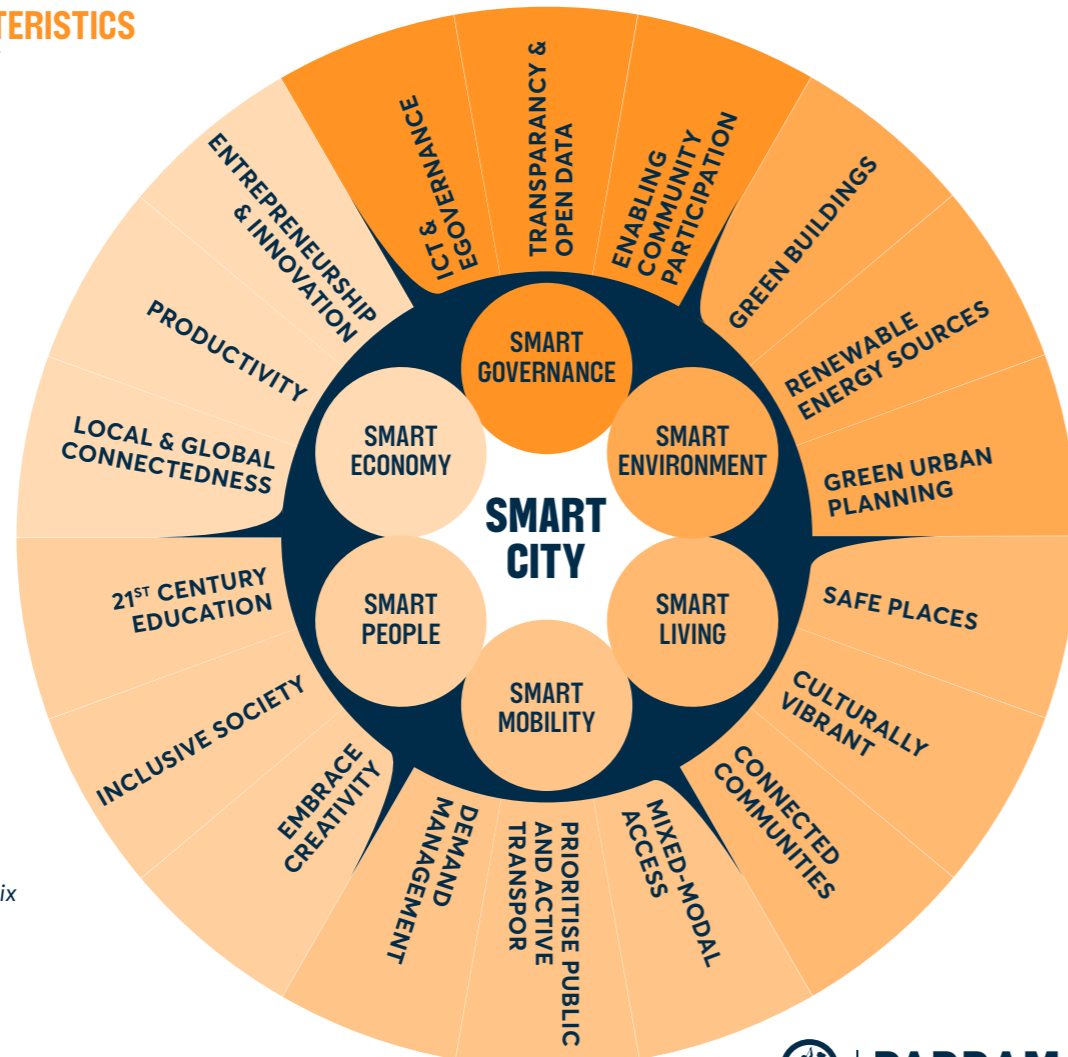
TERISTICS

ICT & EGOVERNANCE

TRANSPARANCY & OPEN DATA

ENABLING COMMUNITY PARTICIPATION

GREEN BUILDINGS

RENEWABLE ENERGY SOURCES

GREEN URBAN PLANNING

SAFE PLACES

CULTURALLY VIBRANT

CONNECTED COMMUNITIES

MIXED-MODAL ACCESS

PRIORITISE PUBLIC AND ACTIVE TRANSPOR

DEMAND MANAGEMENT

EMBRACE CREATIVITY

INCLUSIVE SOCIETY

$21^{ST}$ CENTURY EDUCATION

LOCAL & GLOBAL CONNECTEDNESS

PRODUCTIVITY

ENTREPRENEURSHIP & INNOVATION

SMART GOVERNANCE

SMART ENVIRONMENT

SMART LIVING

SMART MOBILITY

SMART PEOPLE

SMART ECONOMY

SMART CITY

ix

PARRAM